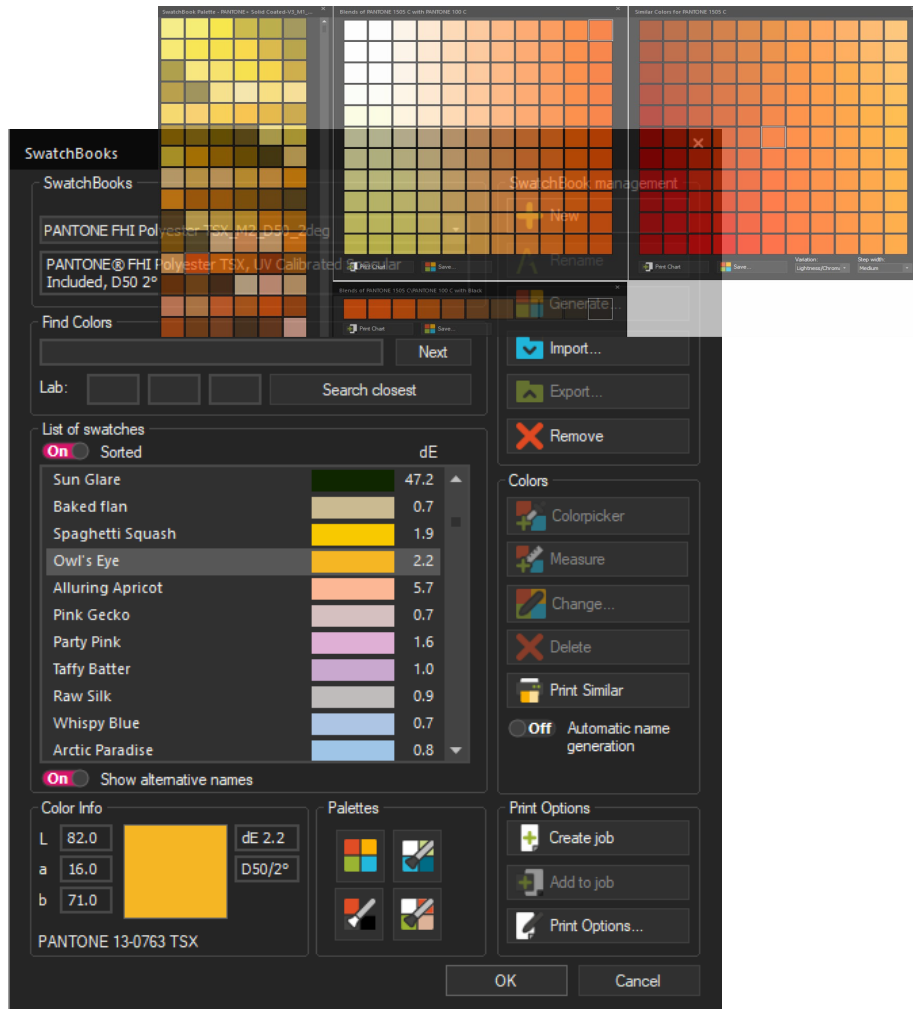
SwatchBook Palette - PANTONE+ Solid Coated-V3_M1_...
Blends of PANTONE 1505 C with PANTONE 100 C
Similar Colors for PANTONE 1505 C
Print Chart
Save...
Variation:
Lightness/Chroma
Step width:
Medium
Blends of PANTONE 1505 C/PANTONE 100 C with Black

SwatchBooks
SwatchBooks
PANTONE FHI Polyester TSX_M2_D51_2deg
PANTONE® FHI Polyester TSX, UV Calibrated Specular Included, D50 2°
SwatchBook management
New
Rename
Generate...
Import...
Export...
Remove

Find Colors
Next
Lab:
Search closest

List of swatches
On Sorted
dE

| | |
|---|---|
| Sun Glare | 47.2 |
| Baked flan | 0.7 |
| Spaghetti Squash | 1.9 |
| Owl's Eye | 2.2 |
| Alluring Apricot | 5.7 |
| Pink Gecko | 0.7 |
| Party Pink | 1.6 |
| Taffy Batter | 1.0 |
| Raw Silk | 0.9 |
| Whispy Blue | 0.7 |
| Arctic Paradise | 0.8 |

On Show alternative names

Colors
Colorpicker
Measure
Change...
Delete
Print Similar
Off Automatic name generation

Color Info
L 82.0
a 16.0
b 71.0
dE 2.2
D50/2°
PANTONE 13-0763 TSX

Palettes

Print Options
Create job
Add to job
Print Options...

OK
Cancel